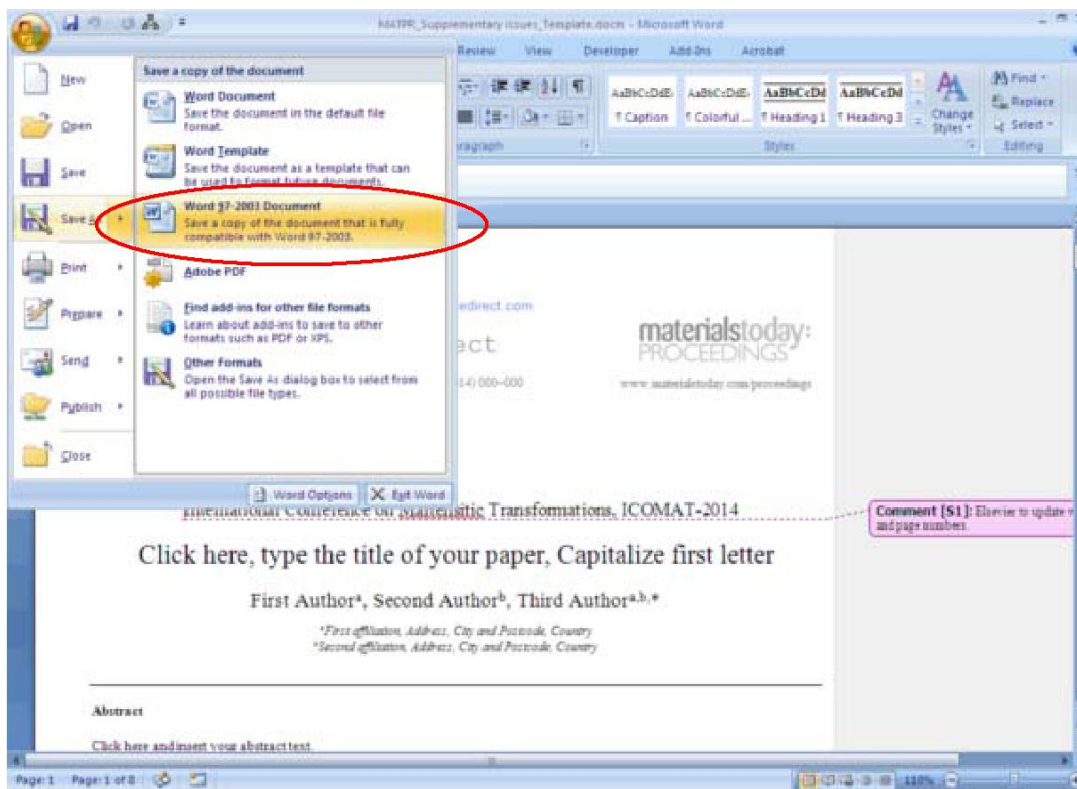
MATPR_Supplementary Issues_Template.docm - Microsoft Word

Review View Developer Add-Ins Acrobat

New

Open

Save

Save As

Print

Prepare

Send

Publish

Close

Save a copy of the document

Word Document
Save the document in the default file format.

Word Template
Save the document as a template that can be used to format future documents.

Word 97-2003 Document
Save a copy of the document that is fully compatible with Word 97-2003.

Adobe PDF

Find add-ins for other file formats
Learn about add-ins to save to other formats such as PDF or XPS.

Other Formats
Open the Save As dialog box to select from all possible file types.

Word Options Exit Word

AaBbCcDdE AaBbCcDdE AaBbCcDd AaBbCcDd
¶ Caption ¶ Colorful ... ¶ Heading 1 ¶ Heading 3
Change Styles
Styles

Find
Replace
Select
Editing

aragraph

edirect.com

ect

14) 000–000

materialstoday: PROCEEDINGS

www.materialstoday.com/proceedings

International Conference on Martensitic Transformations, ICOMAT-2014

Comment [S1]: Elsevier to update and page numbers.

Click here, type the title of your paper, Capitalize first letter

First Author$^a$, Second Author$^b$, Third Author$^{a,b,*}$

$^a$First affiliation, Address, City and Postcode, Country
$^b$Second affiliation, Address, City and Postcode, Country

Abstract

Click here and insert your abstract text.

Page: 1 Page: 1 of 8

110%